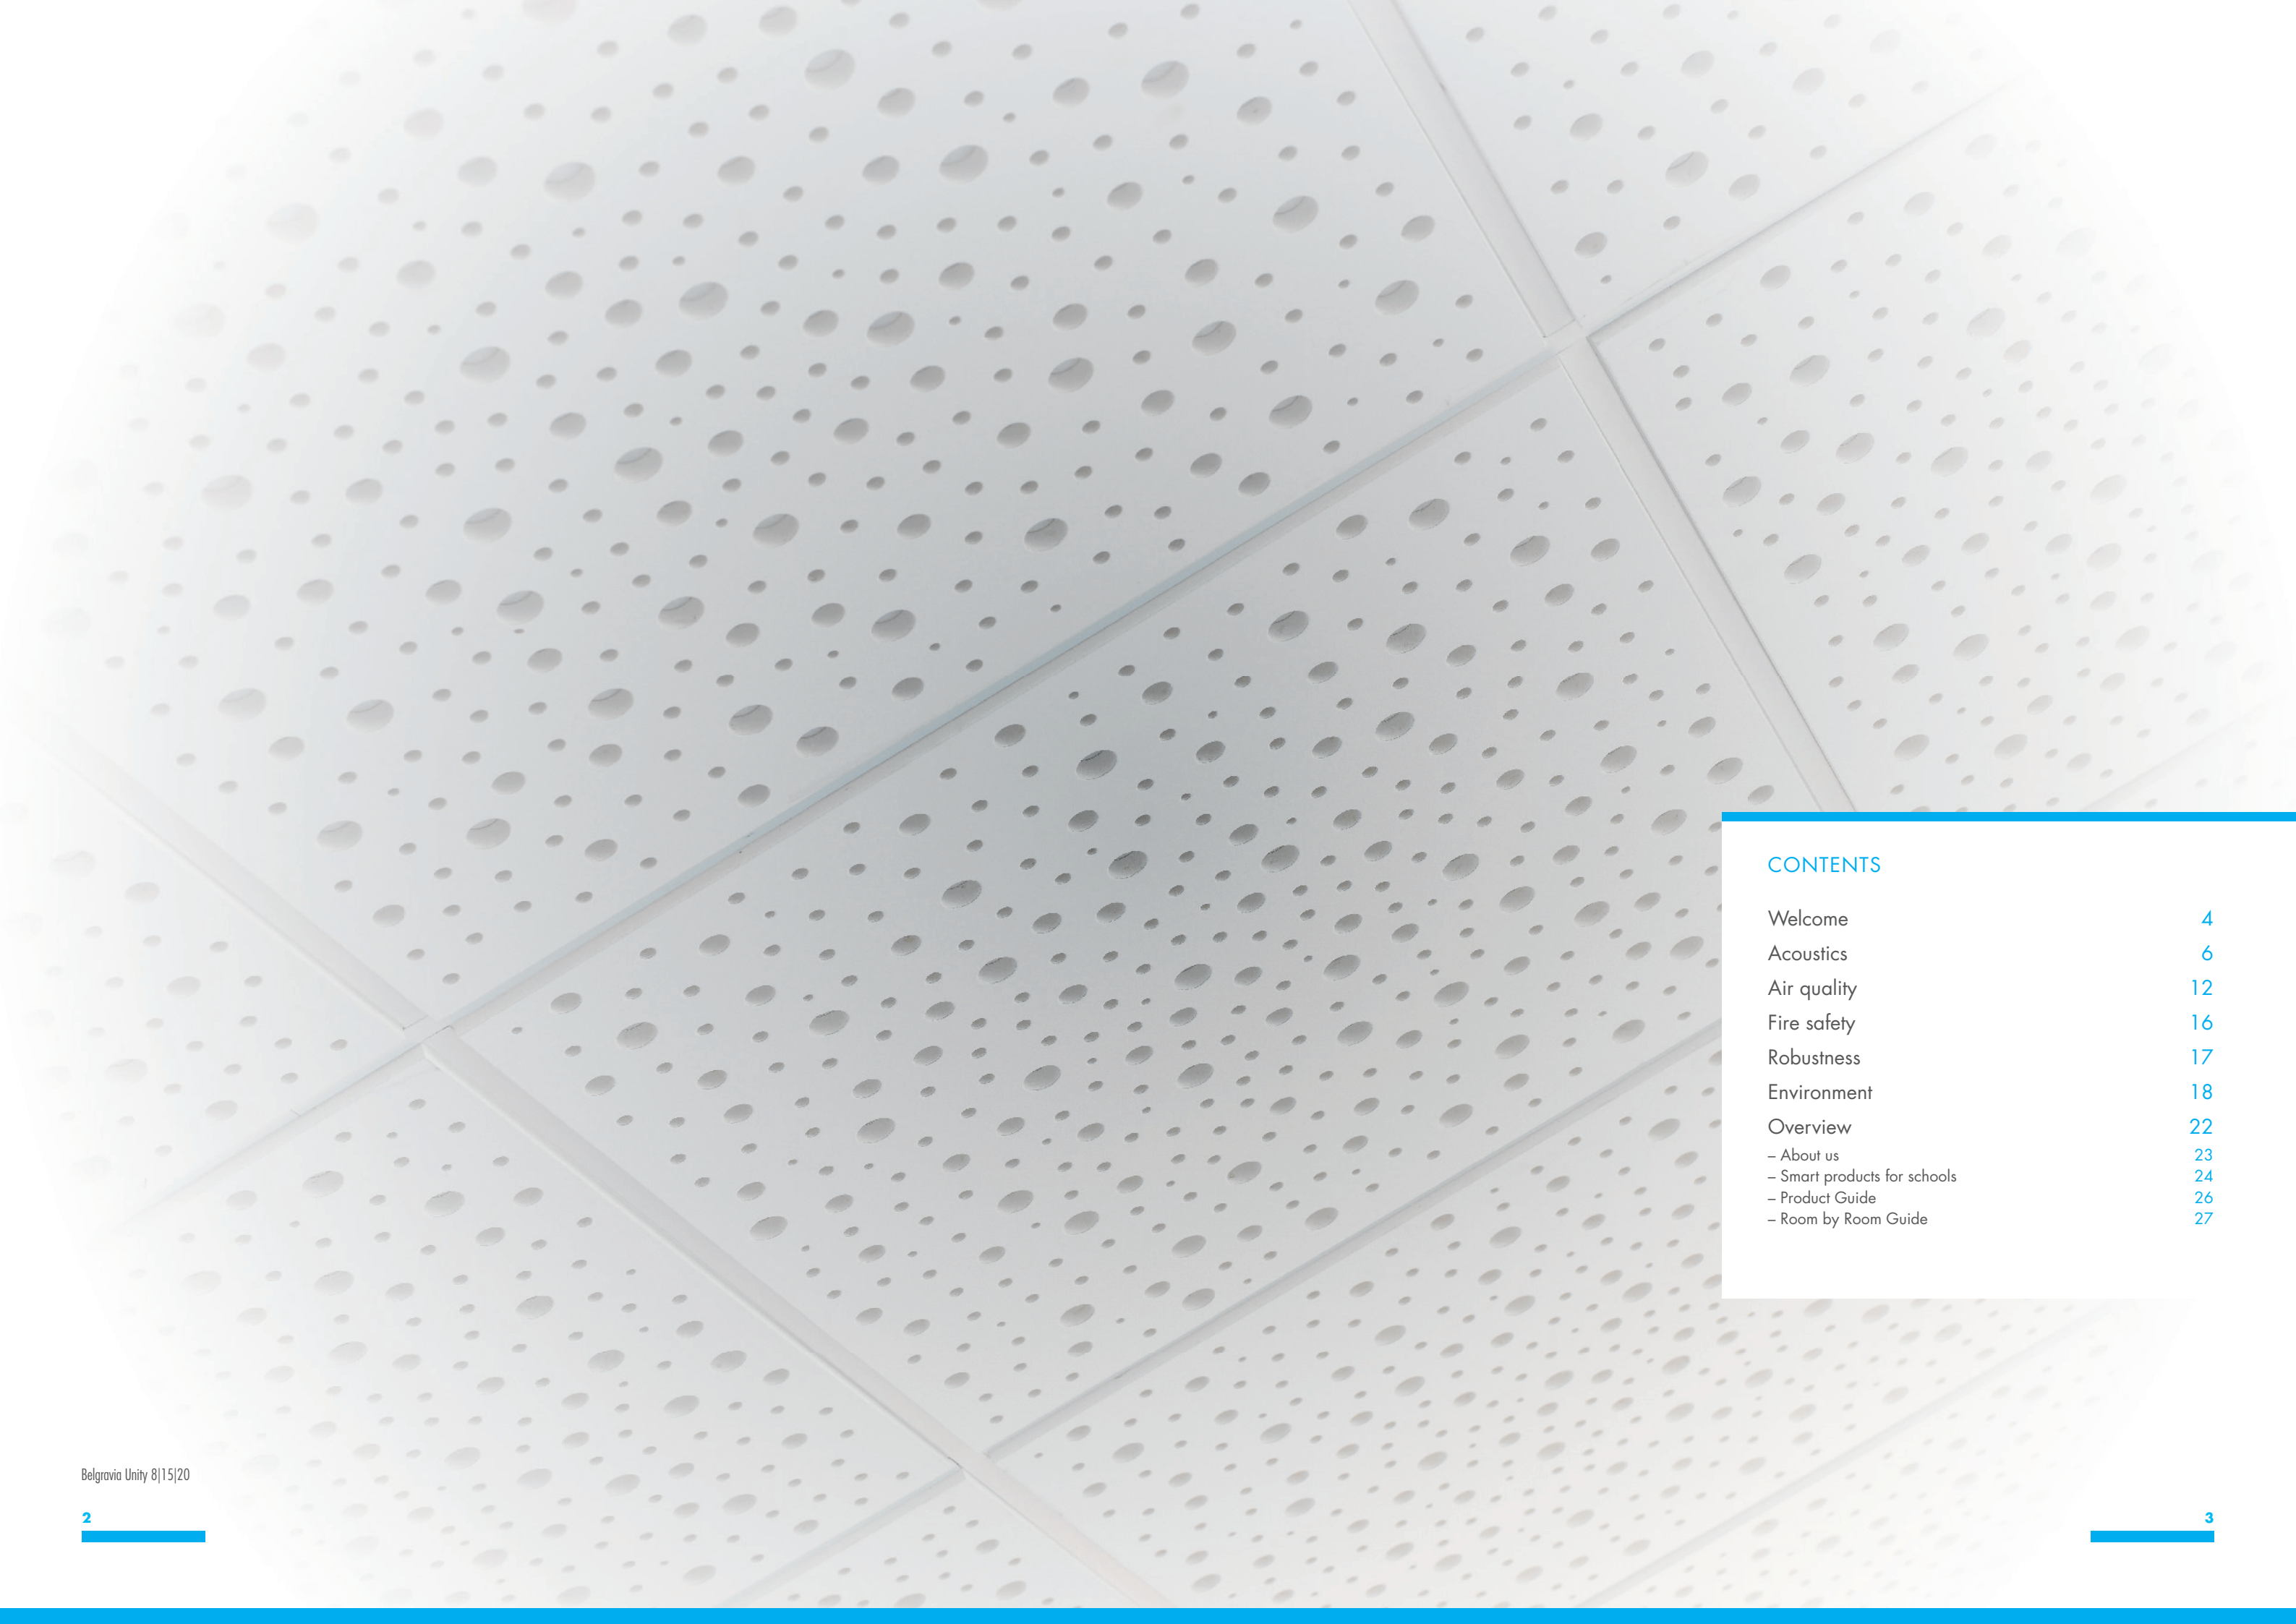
Belgravia Unity 8|15|20

2

CONTENTS

| | |
|---|---|
| Welcome | 4 |
| Acoustics | 6 |
| Air quality | 12 |
| Fire safety | 16 |
| Robustness | 17 |
| Environment | 18 |
| Overview | 22 |
| – About us | 23 |
| – Smart products for schools | 24 |
| – Product Guide | 26 |
| – Room by Room Guide | 27 |

3